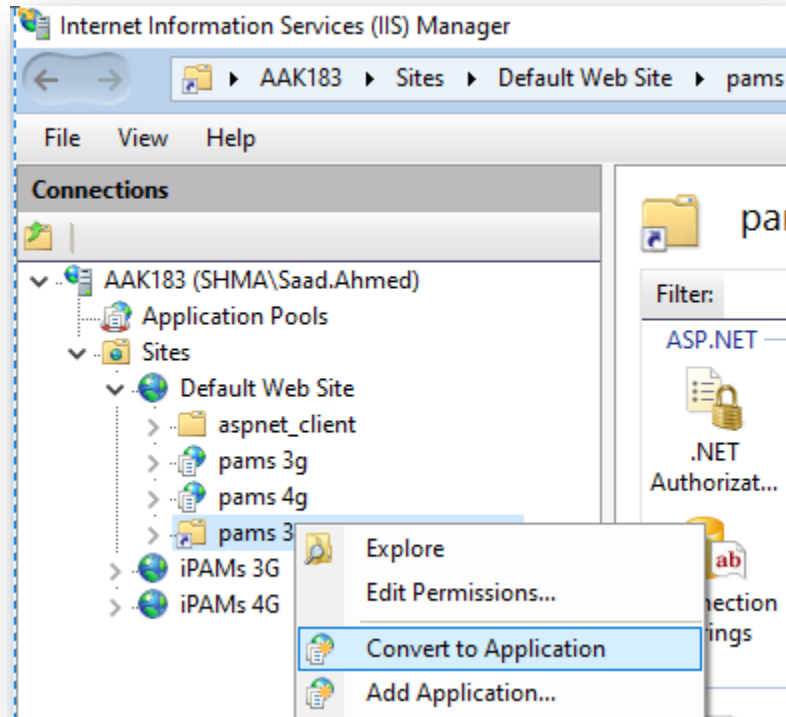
Internet Information Services (IIS) Manager

AAK183 ▸ Sites ▸ Default Web Site ▸ pams

File View Help

Connections

AAK183 (SHMA\Saad.Ahmed)
Application Pools
Sites
Default Web Site
aspnet_client
pams 3g
pams 4g
pams 3
iPAMs 3G
iPAMs 4G

Explore
Edit Permissions...
Convert to Application
Add Application...

pa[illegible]

Filter:

ASP.NET

.NET Authorizat...

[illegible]nection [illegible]rings

ab